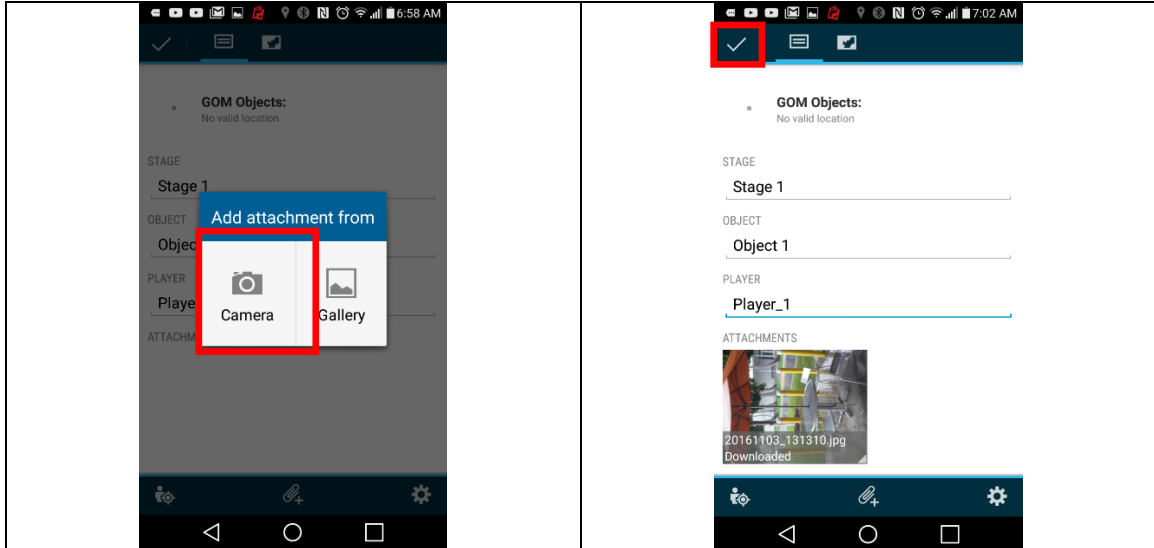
6:58 AM

GOM Objects:
No valid location

STAGE
Stage 1

OBJECT
Objec

PLAYER
Playe

ATTACHM

Add attachment from

Camera

Gallery

7:02 AM

GOM Objects:
No valid location

STAGE
Stage 1

OBJECT
Object 1

PLAYER
Player_1

ATTACHMENTS

20161103_131310.jpg
Downloaded